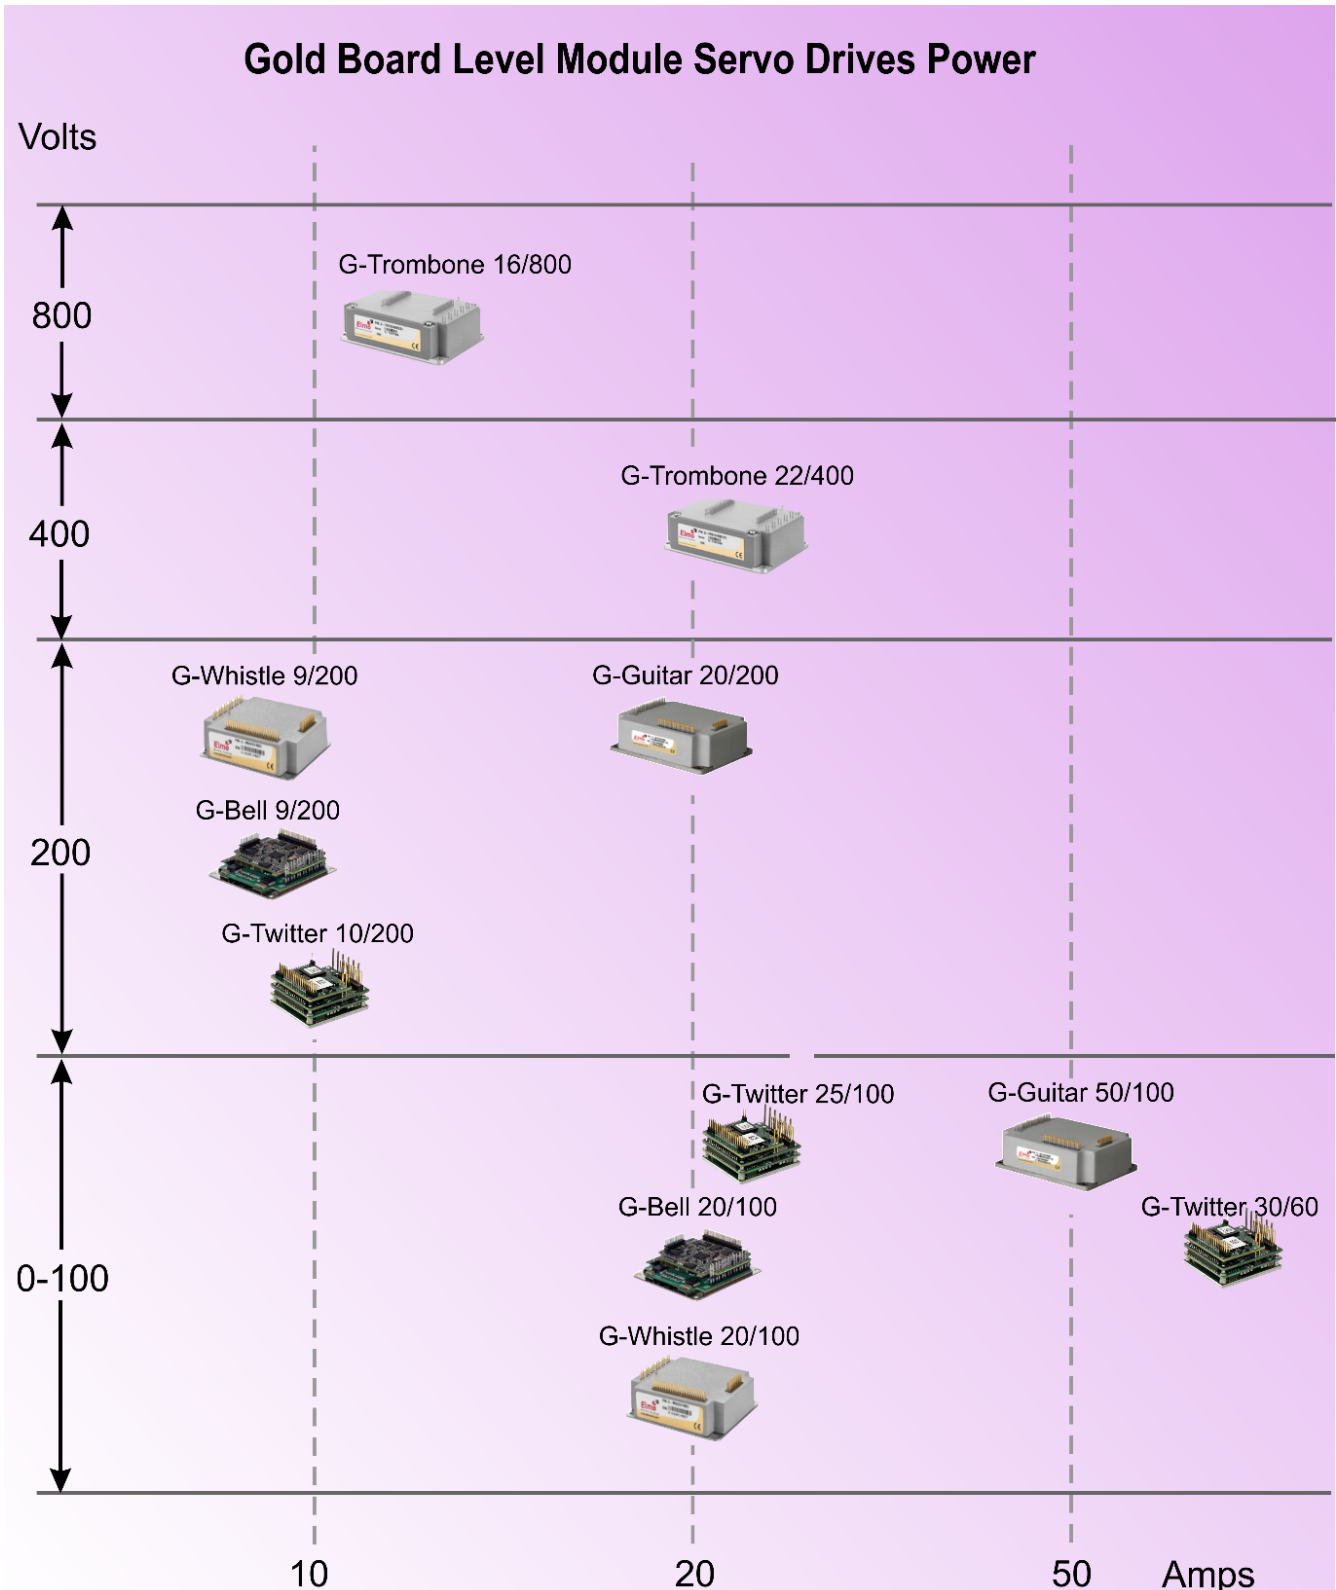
Gold Board Level Module Servo Drives Power

Volts

800

G-Trombone 16/800

400

G-Trombone 22/400

200

G-Whistle 9/200

G-Guitar 20/200

G-Bell 9/200

G-Twitter 10/200

0-100

G-Twitter 25/100

G-Guitar 50/100

G-Bell 20/100

G-Twitter 30/60

G-Whistle 20/100

10

20

50

Amps